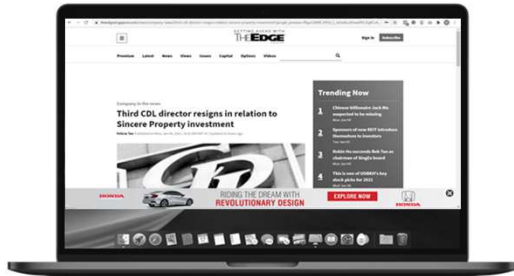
GETTING AHEAD WITH THE EDGE

Sign In Subscribe

Premium Latest News Views Issues Capital Options Videos

Company in the news

Third CDL director resigns in relation to Sincere Property investment

Trending Now

1 Chinese billionaire Jack Ma suspected to be missing

2 Sponsors of new REIT introduce themselves to investors

3 Koh Boon Hwee to succeed ... as chairman of Singtel board

4 This is one of UOBKH's key stock picks for 2021

HONDA RIDING THE DREAM WITH REVOLUTIONARY DESIGN EXPLORE NOW HONDA